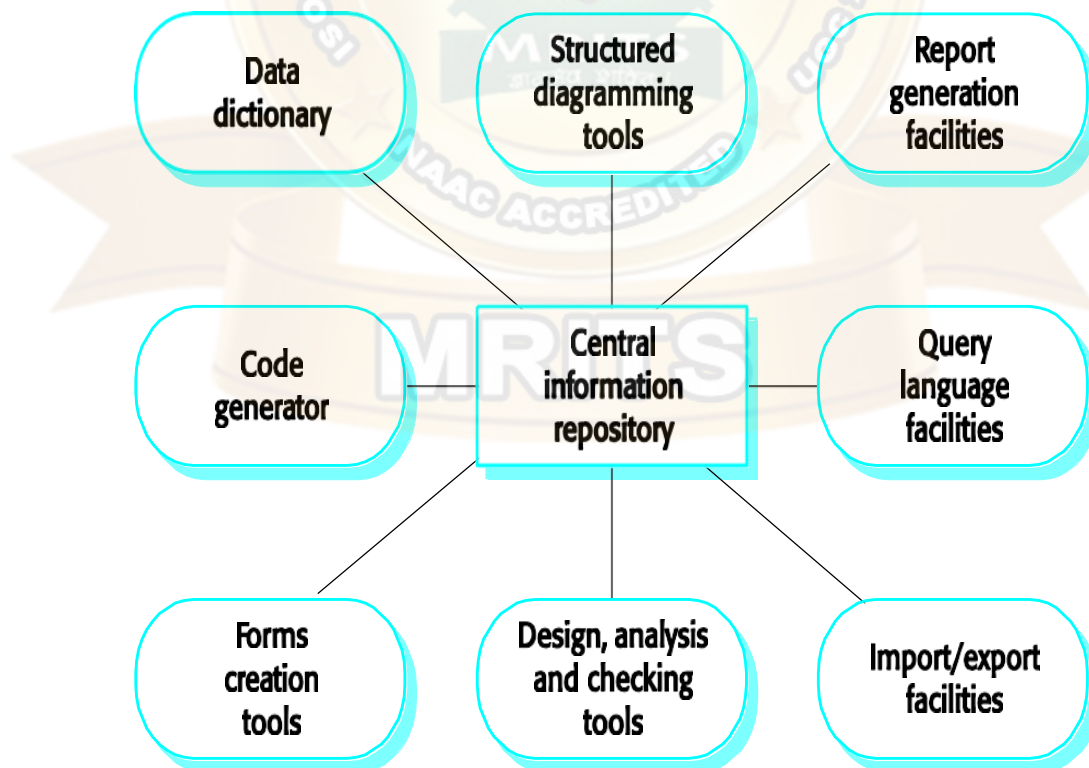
Data dictionary

Structured diagramming tools

Report generation facilities

Code generator

Central information repository

Query language facilities

Forms creation tools

Design, analysis and checking tools

Import/export facilities

MRITS

NAAC ACCREDITED

UGC

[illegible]